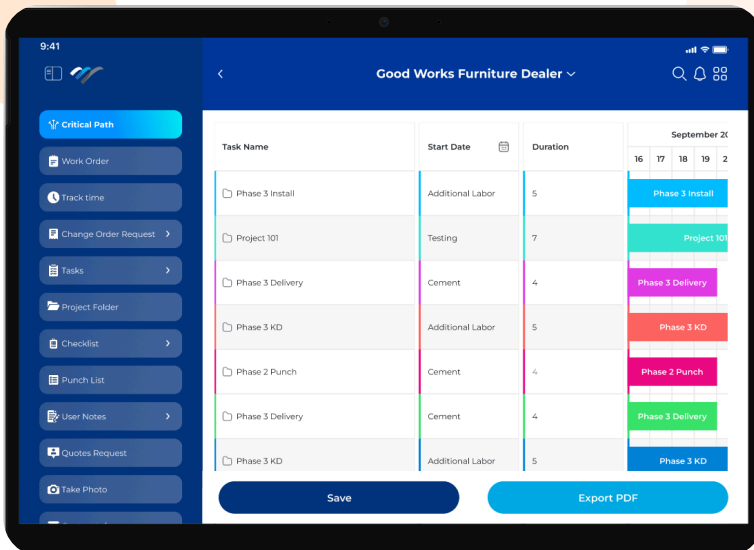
9:41

Critical Path
Work Order
Track time
Change Order Request
Tasks
Project Folder
Checklist
Punch List
User Notes
Quotes Request
Take Photo

Good Works Furniture Dealer

| Task Name | Start Date | Duration |
|---|---|---|
| Phase 3 Install | Additional Labor | 5 |
| Project 101 | Testing | 7 |
| Phase 3 Delivery | Cement | 4 |
| Phase 3 KD | Additional Labor | 5 |
| Phase 2 Punch | Cement | 4 |
| Phase 3 Delivery | Cement | 4 |
| Phase 3 KD | Additional Labor | 5 |

September 20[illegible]
16 17 18 19 2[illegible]

Phase 3 Install
Project 101
Phase 3 Delivery
Phase 3 KD
Phase 2 Punch
Phase 3 Delivery
Phase 3 KD

Save
Export PDF